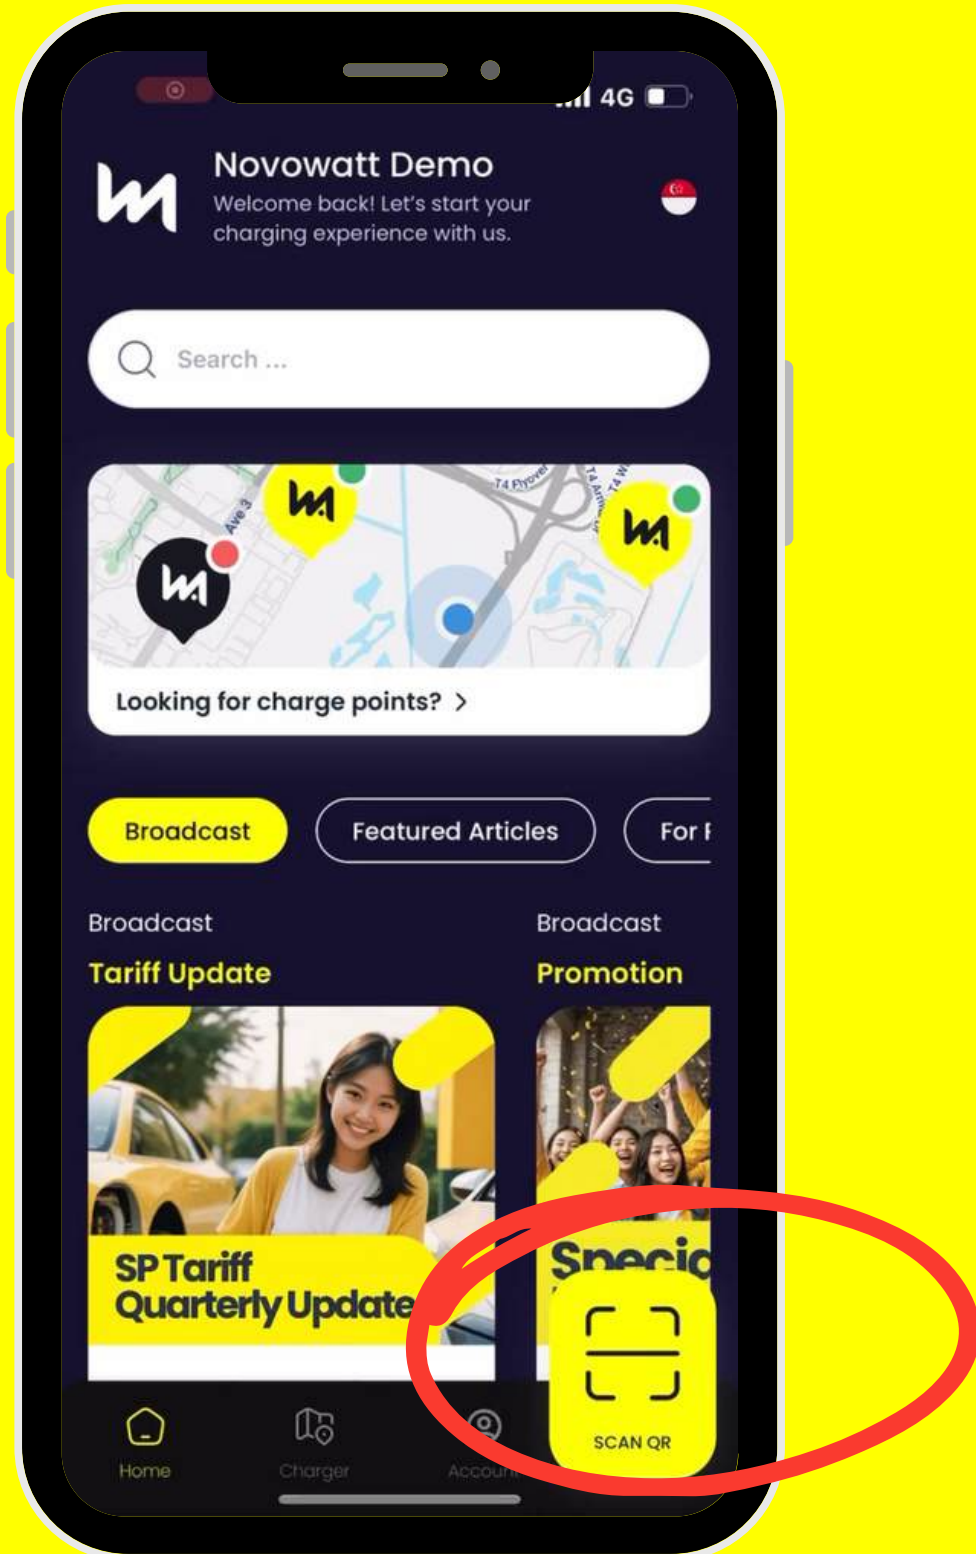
4G

Novowatt Demo
Welcome back! Let's start your charging experience with us.

Search ...

Ave 3
T4 Flyover
T4 Arriv
T4 W

Looking for charge points? >

Broadcast
Featured Articles
For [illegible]

Broadcast
Tariff Update

SP Tariff Quarterly Update

Broadcast
Promotion

Specia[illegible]

SCAN QR

Home
Charger
Accoun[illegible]